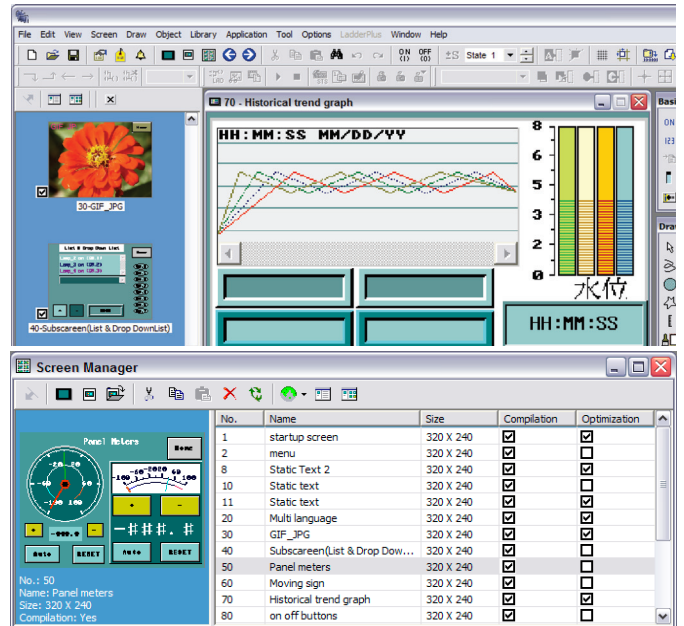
File Edit View Screen Draw Object Library Application Tool Options LadderPlus Window Help

State 1

30-GIF_JPG

List & Drop Down List

40-Subscareen(List & Drop DownList)

70 - Historical trend graph

HH:MM:SS MM/DD/YY

8
6
5
4
3
2
0

水位

HH:MM:SS

Basi

Draw

Screen Manager

Panel Meters

Home

Auto RESET Auto RESET

No.: 50
Name: Panel meters
Size: 320 X 240
Compilation: Yes

| No. | Name | Size | Compilation | Optimization |
|---|---|---|---|---|
| 1 | startup screen | 320 X 240 | ☑ | ☑ |
| 2 | menu | 320 X 240 | ☑ | ☐ |
| 8 | Static Text 2 | 320 X 240 | ☑ | ☑ |
| 10 | Static text | 320 X 240 | ☑ | ☐ |
| 11 | Static text | 320 X 240 | ☑ | ☑ |
| 20 | Multi language | 320 X 240 | ☑ | ☐ |
| 30 | GIF_JPG | 320 X 240 | ☑ | ☑ |
| 40 | Subscareen(List & Drop Dow... | 320 X 240 | ☑ | ☑ |
| 50 | Panel meters | 320 X 240 | ☑ | ☐ |
| 60 | Moving sign | 320 X 240 | ☑ | ☐ |
| 70 | Historical trend graph | 320 X 240 | ☑ | ☑ |
| 80 | on off buttons | 320 X 240 | ☑ | ☐ |